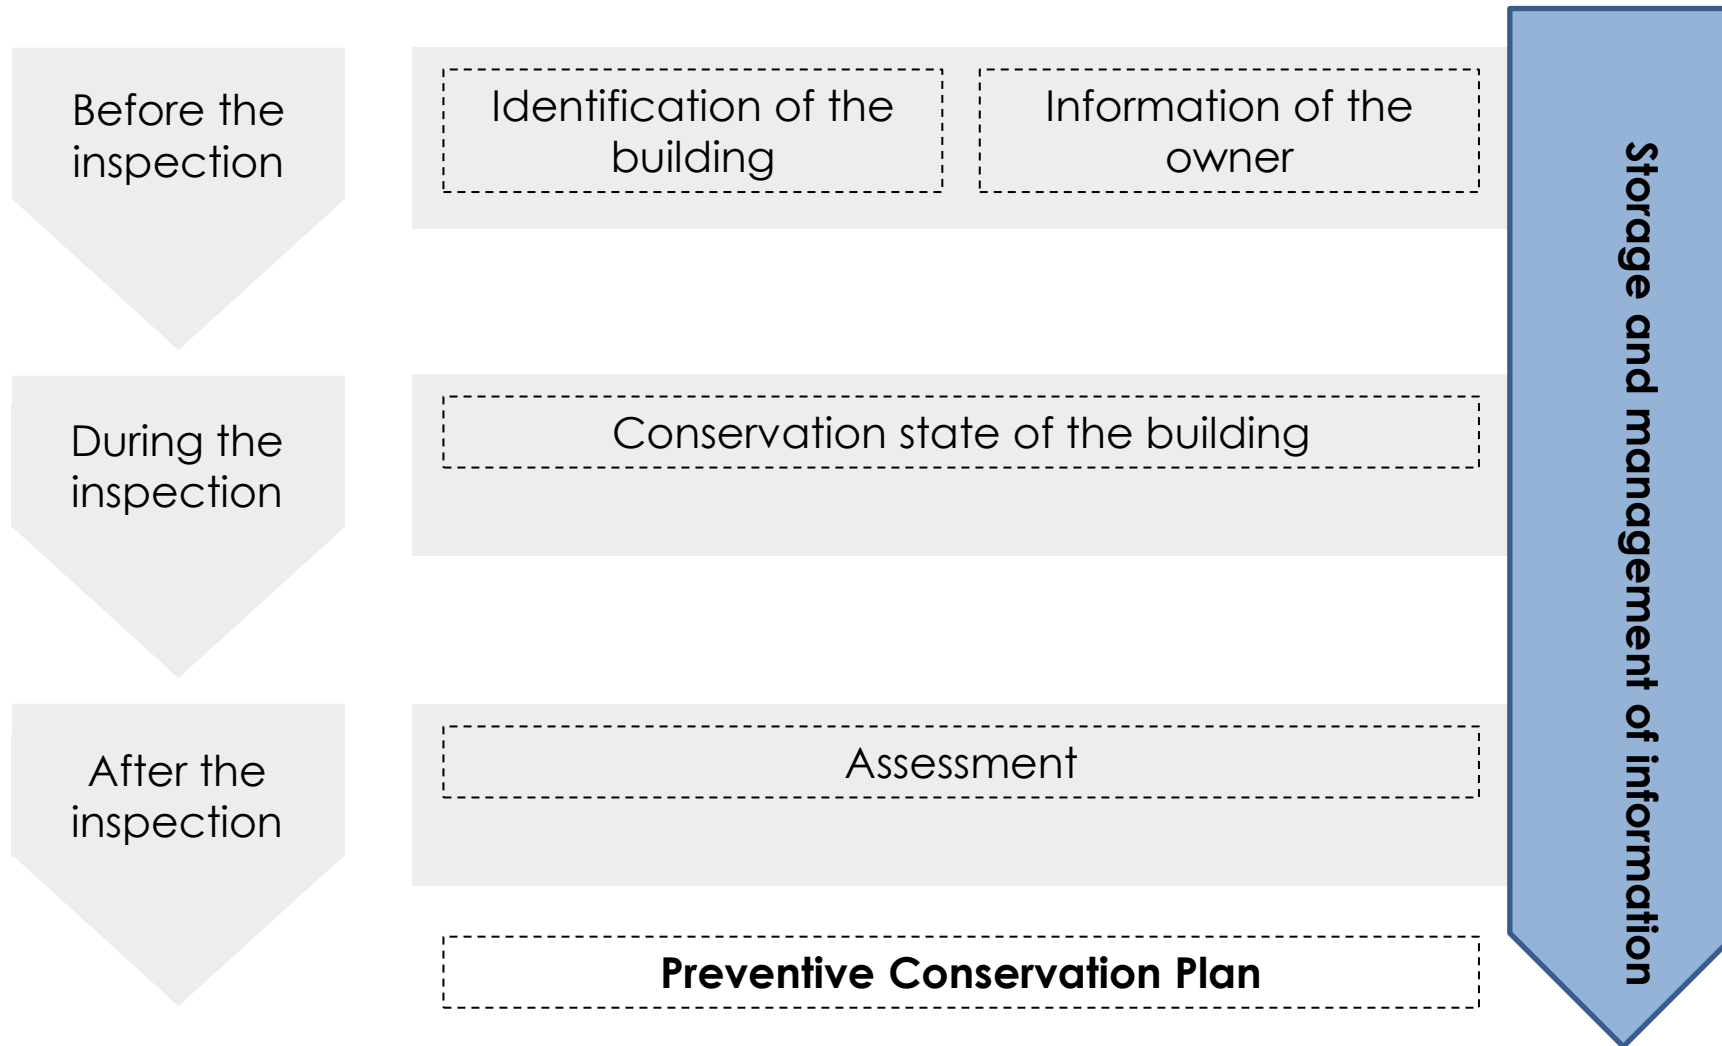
Before the inspection

Identification of the building

Information of the owner

During the inspection

Conservation state of the building

After the inspection

Assessment

Preventive Conservation Plan

Storage and management of information